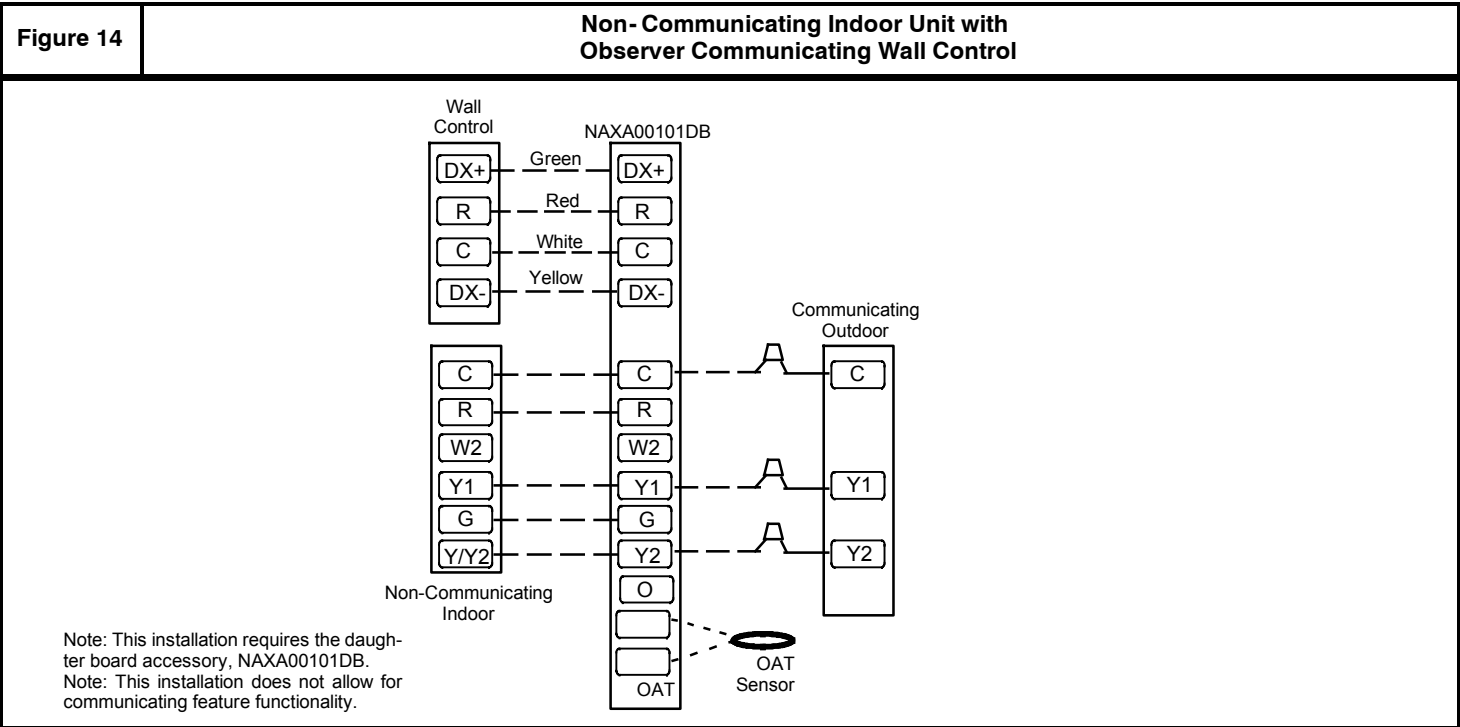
Figure 14

Non- Communicating Indoor Unit with Observer Communicating Wall Control

Wall Control

NAXA00101DB

DX+ Green DX+

R Red R

C White C

DX- Yellow DX-

Communicating Outdoor

C C C

R R

W2 W2

Y1 Y1 Y1

G G

Y/Y2 Y2 Y2

O

Non-Communicating Indoor

OAT

OAT Sensor

Note: This installation requires the daughter board accessory, NAXA00101DB.
Note: This installation does not allow for communicating feature functionality.